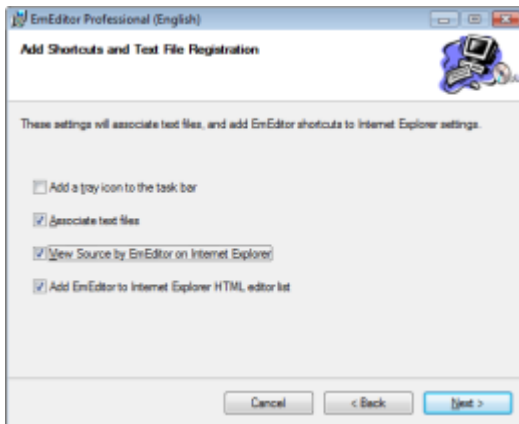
EmEditor Professional (English)

Add Shortcuts and Text File Registration

These settings will associate text files, and add EmEditor shortcuts to Internet Explorer settings.

Add a tray icon to the task bar

Associate text files

View Source by EmEditor on Internet Explorer

Add EmEditor to Internet Explorer HTML editor list

Cancel

< Back

Next >